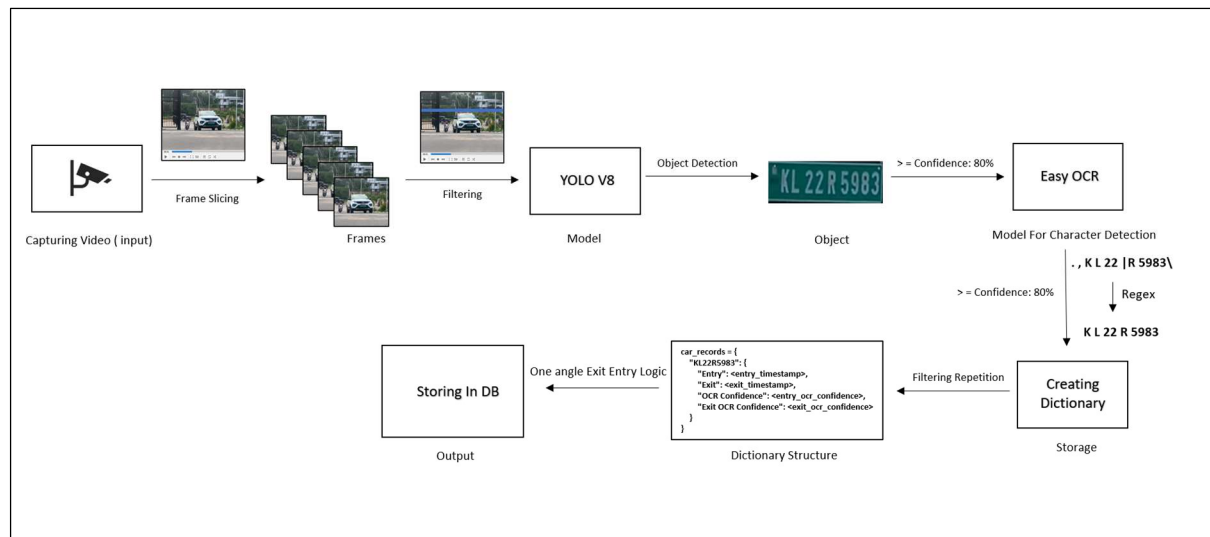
Capturing Video ( input)

Frame Slicing

Frames

Filtering

YOLO V8

Model

Object Detection

KL 22 R 5983

Object

> = Confidence: 80%

Easy OCR

Model For Character Detection

. , K L 22 |R 5983\

> = Confidence: 80%

Regex

K L 22 R 5983

Creating Dictionary

Storage

Filtering Repetition

car_records = {
"KL22R5983": {
"Entry": <entry_timestamp>,
"Exit": <exit_timestamp>,
"OCR Confidence": <entry_ocr_confidence>,
"Exit OCR Confidence": <exit_ocr_confidence>
}
}

Dictionary Structure

One angle Exit Entry Logic

Storing In DB

Output